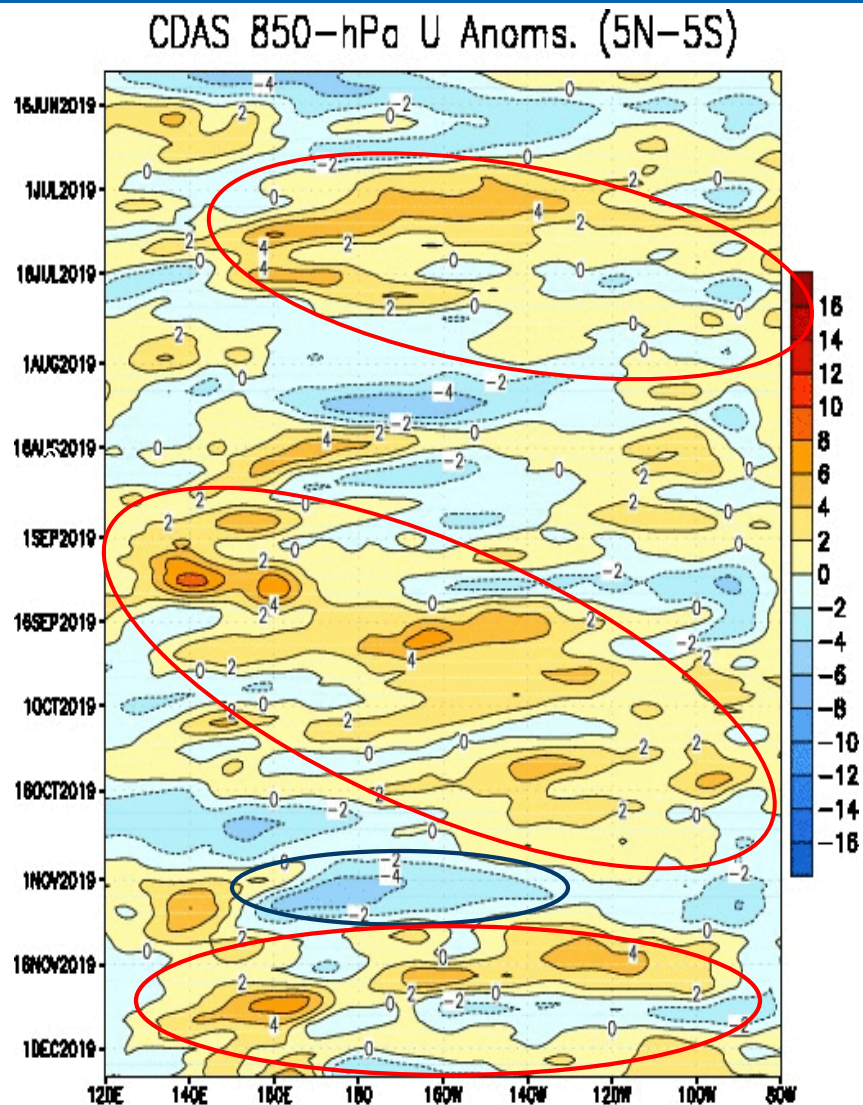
CDAS 850-hPa U Anoms. (5N-5S)

16JUN2019
1JUL2019
16JUL2019
1AUG2019
16AUG2019
1SEP2019
16SEP2019
1OCT2019
16OCT2019
1NOV2019
16NOV2019
1DEC2019

120E 140E 160E 180 160W 140W 120W 100W 80W

16
14
12
10
8
6
4
2
0
−2
−4
−6
−8
−10
−12
−14
−16

-4 -2 0 -2 2 0 -2 0 2 0 4 2 2 4 2 4 0 0 0 2 0 0 2 0 0 -4 -2 4 2 -2 -2 0 2 2 2 2 2 0 -2 0 4 2 2 -2 4 0 2 0 2 2 0 2 2 0 -2 2 0 2 2 2 0 0 -2 -2 -4 0 -2 2 0 4 0 2 -2 0 2 4 2 0 -2 0 0